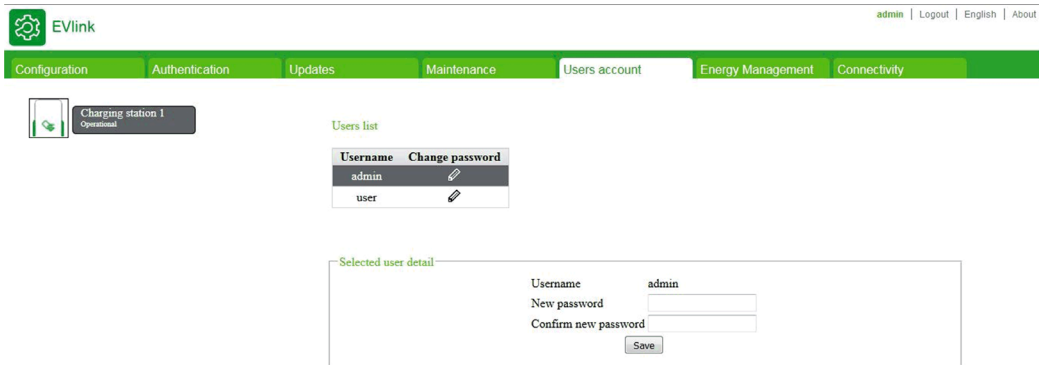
EVlink

admin | Logout | English | About

Configuration | Authentication | Updates | Maintenance | Users account | Energy Management | Connectivity

Charging station 1
Operational

Users list

| Username | Change password |
|---|---|
| admin | |
| user | |

Selected user detail

Username admin
New password
Confirm new password
Save